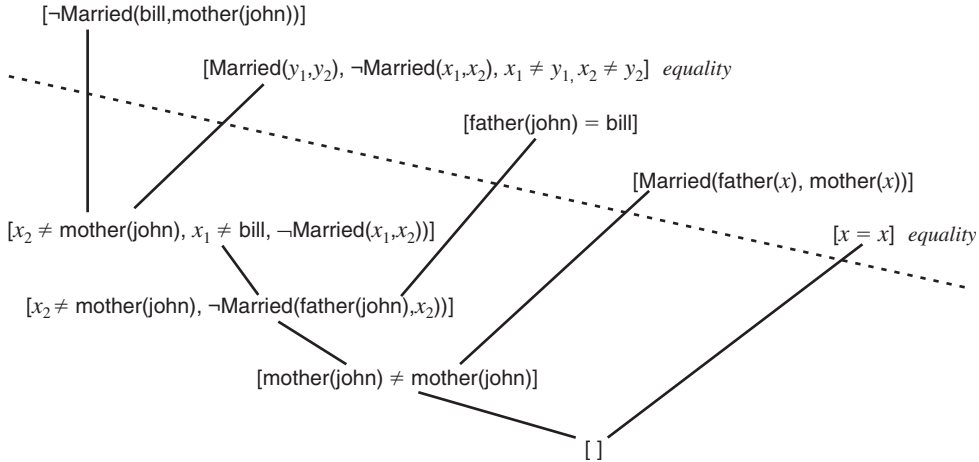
[¬Married(bill,mother(john))]

[Married($y_1$,$y_2$), ¬Married($x_1$,$x_2$), $x_1 \neq y_1$, $x_2 \neq y_2$] *equality*

[father(john) = bill]

[Married(father($x$), mother($x$))]

[$x_2 \neq$ mother(john), $x_1 \neq$ bill, ¬Married($x_1$,$x_2$))]

[$x = x$] *equality*

[$x_2 \neq$ mother(john), ¬Married(father(john),$x_2$))]

[mother(john) $\neq$ mother(john)]

[ ]